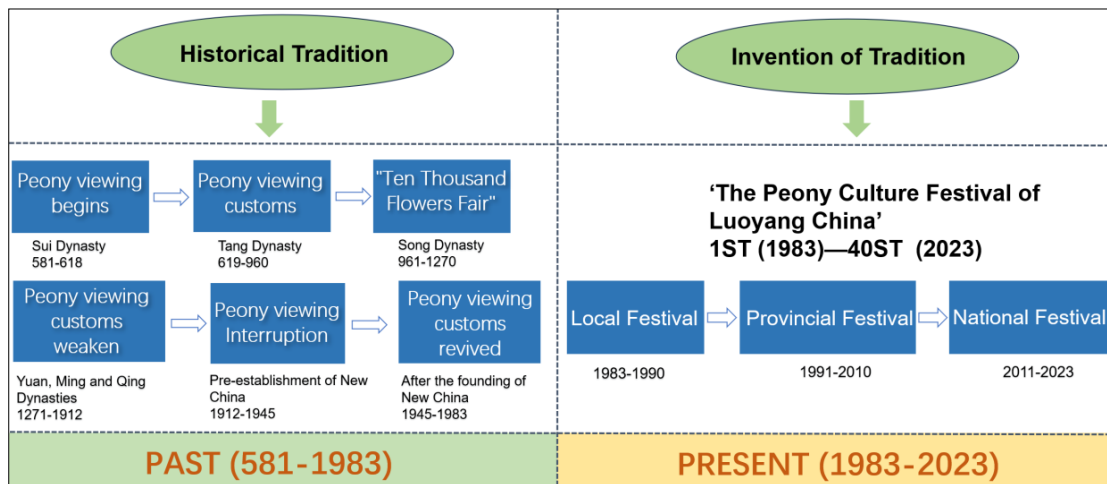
Historical Tradition

Peony viewing begins

Sui Dynasty
581-618

Peony viewing customs

Tang Dynasty
619-960

"Ten Thousand Flowers Fair"

Song Dynasty
961-1270

Peony viewing customs weaken

Yuan, Ming and Qing Dynasties
1271-1912

Peony viewing Interruption

Pre-establishment of New China
1912-1945

Peony viewing customs revived

After the founding of New China
1945-1983

PAST (581-1983)

Invention of Tradition

'The Peony Culture Festival of Luoyang China'
1ST (1983)—40ST (2023)

Local Festival

1983-1990

Provincial Festival

1991-2010

National Festival

2011-2023

PRESENT (1983-2023)